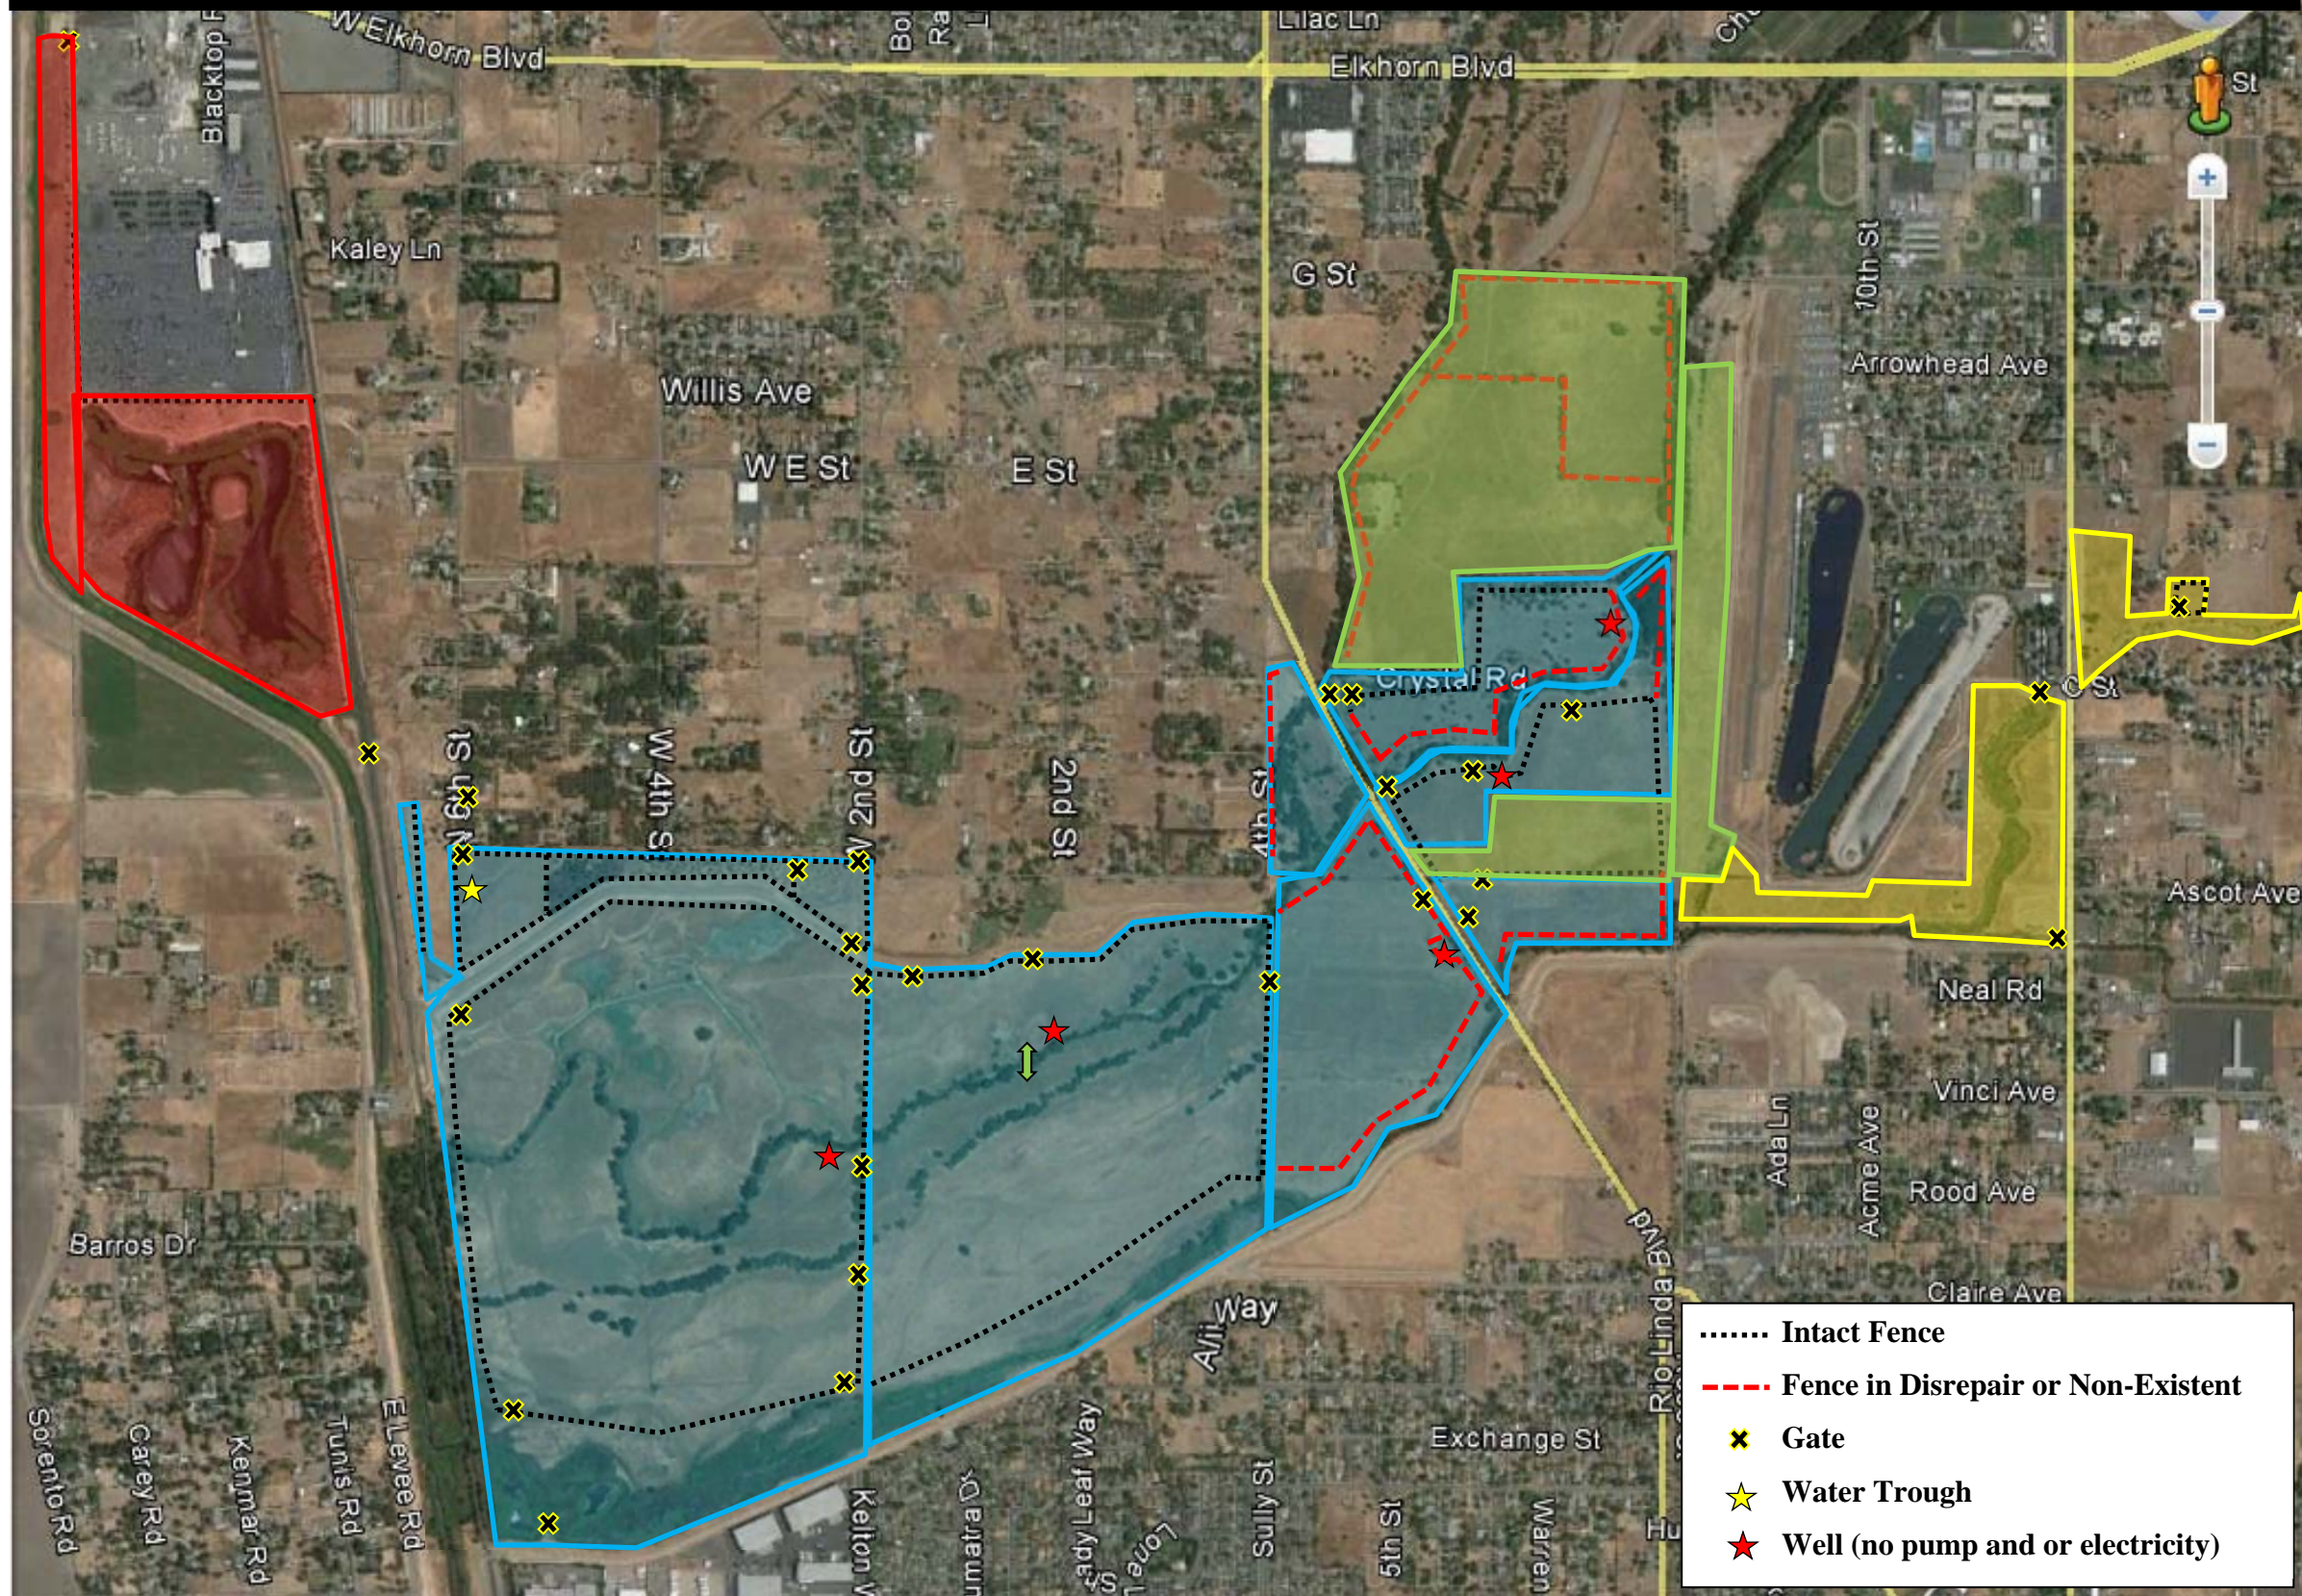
W Elkhorn Blvd
Blacktop F
Bo
Ra
Lilac Ln
Elkhorn Blvd
Ch
St
Kaley Ln
G St
10th St
Arrowhead Ave
Willis Ave
W E St
E St
Crystal Rd
C St
W 6th St
W 4th S
W 2nd St
2nd St
4th St
Ascot Ave
Neal Rd
Vinci Ave
Ada Ln
Acme Ave
Rood Ave
Barros Dr
Rio Linda Blvd
Claire Ave
Ali Way
Sorento Rd
Carey Rd
Kenmar Rd
Tunis Rd
E Levee Rd
Kelton W
umatra D
ady Leaf Way
Lone
Sully St
5th St
Exchange St
Warren
Hu

Intact Fence
Fence in Disrepair or Non-Existent
Gate
Water Trough
Well (no pump and or electricity)